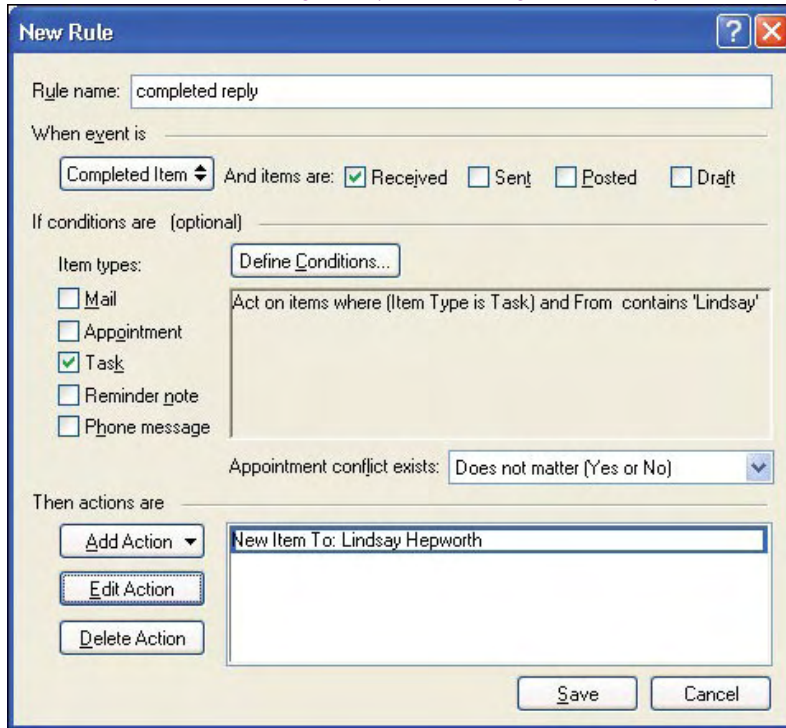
New Rule

Rule name: completed reply

When event is

Completed Item And items are: Received Sent Posted Draft

If conditions are (optional)

Item types:

Define Conditions...

Mail
Appointment
Task
Reminder note
Phone message

Act on items where (Item Type is Task) and From contains 'Lindsay'

Appointment conflict exists: Does not matter (Yes or No)

Then actions are

Add Action
Edit Action
Delete Action

New Item To: Lindsay Hepworth

Save Cancel